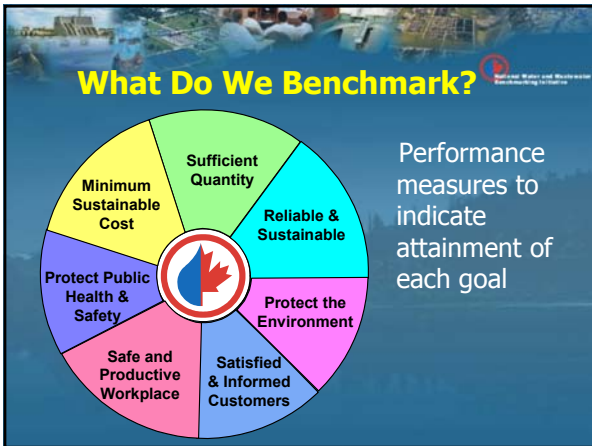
What Do We Benchmark?

National Water and Wastewater Benchmarking Initiative

Sufficient Quantity

Reliable & Sustainable

Protect the Environment

Satisfied & Informed Customers

Safe and Productive Workplace

Protect Public Health & Safety

Minimum Sustainable Cost

Performance measures to indicate attainment of each goal